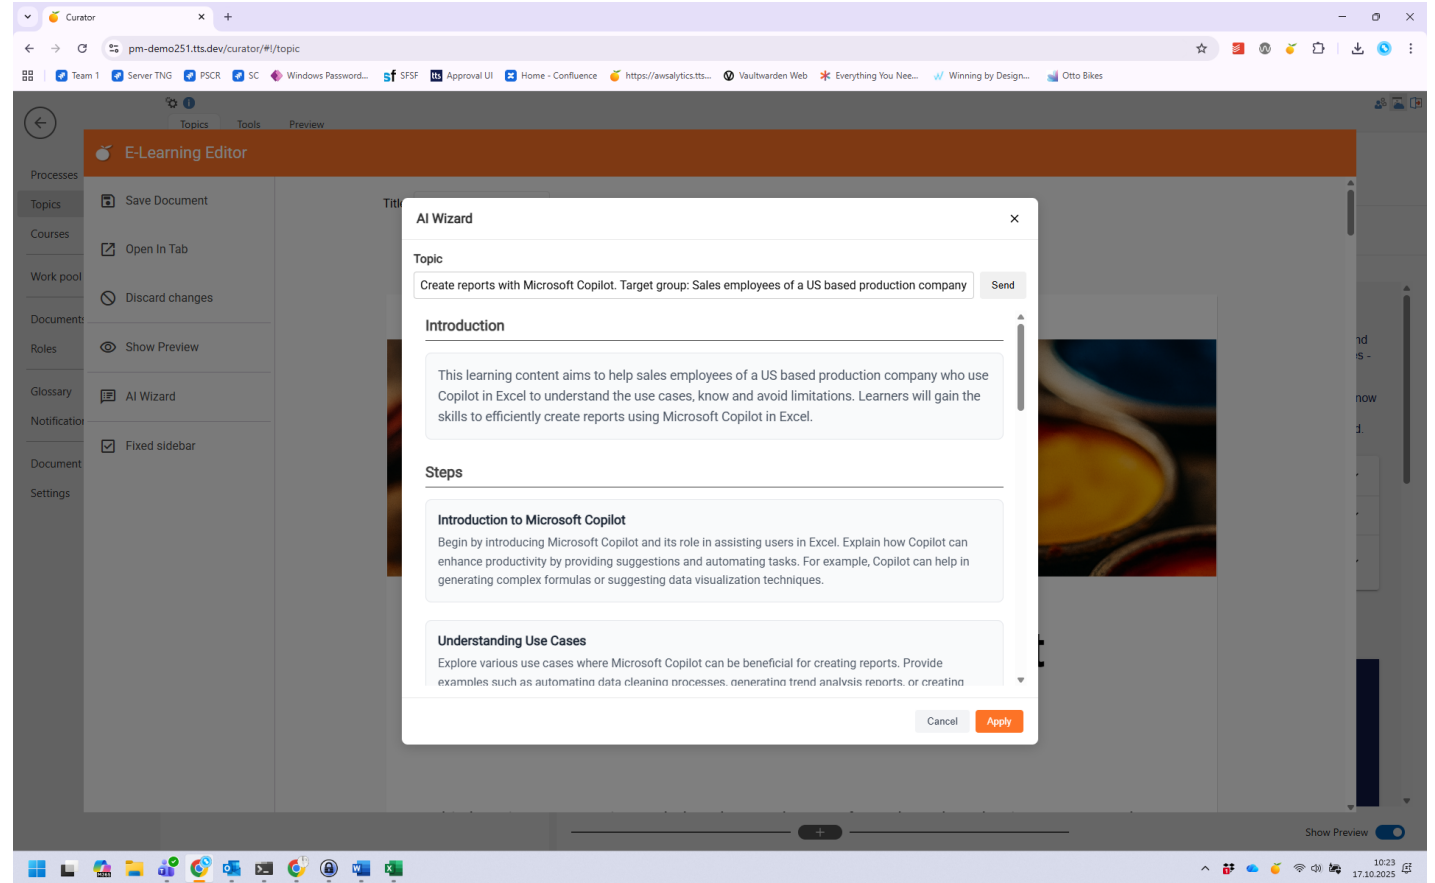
Curator

pm-demo251.tts.dev/curator/#!/topic

Team 1 Server TNG PSCR SC Windows Password... SFSF Approval UI Home - Confluence https://awsalytics.tts... Vaultwarden Web Everything You Nee... Winning by Design... Otto Bikes

Topics Tools Preview

Processes
Topics
Courses
Work pool
Documents
Roles
Glossary
Notifications
Document
Settings

E-Learning Editor

Save Document
Open In Tab
Discard changes
Show Preview
AI Wizard
Fixed sidebar

Title

AI Wizard

Topic

Create reports with Microsoft Copilot. Target group: Sales employees of a US based production company

Send

Introduction

This learning content aims to help sales employees of a US based production company who use Copilot in Excel to understand the use cases, know and avoid limitations. Learners will gain the skills to efficiently create reports using Microsoft Copilot in Excel.

Steps

Introduction to Microsoft Copilot

Begin by introducing Microsoft Copilot and its role in assisting users in Excel. Explain how Copilot can enhance productivity by providing suggestions and automating tasks. For example, Copilot can help in generating complex formulas or suggesting data visualization techniques.

Understanding Use Cases

Explore various use cases where Microsoft Copilot can be beneficial for creating reports. Provide examples such as automating data cleaning processes, generating trend analysis reports, or creating

Cancel Apply

Show Preview

10:23
17.10.2025